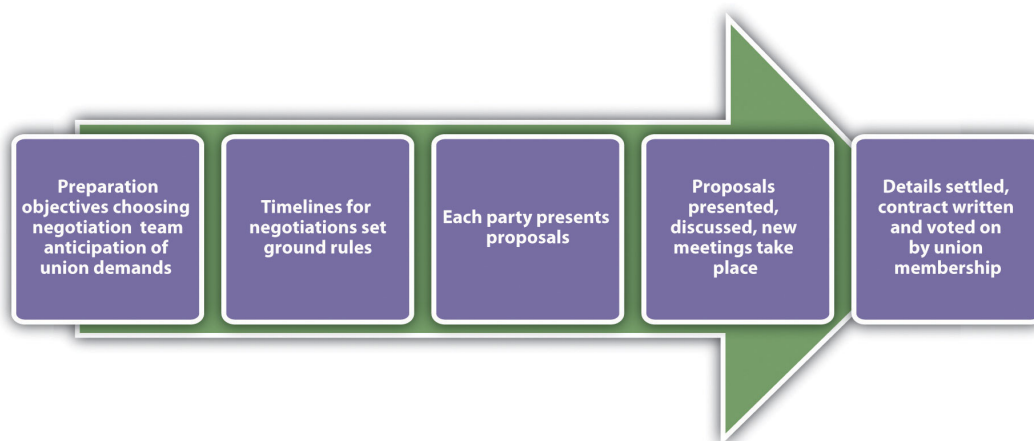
Preparation objectives choosing negotiation team anticipation of union demands

Timelines for negotiations set ground rules

Each party presents proposals

Proposals presented, discussed, new meetings take place

Details settled, contract written and voted on by union membership